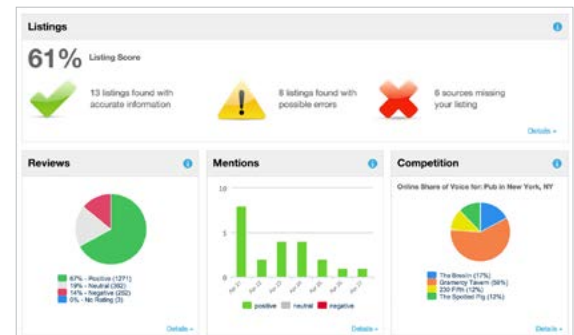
Listings

61% Listing Score

13 listings found with accurate information

8 listings found with possible errors

6 sources missing your listing

Details »

Reviews

67% - Positive (1271)
19% - Neutral (362)
14% - Negative (262)
0% - No Rating (3)

Details »

Mentions

positive neutral negative

Details »

Competition

Online Share of Voice for: Pub in New York, NY

The Breslin (17%)
Gramercy Tavern (59%)
230 Fifth (12%)
The Spotted Pig (12%)

Details »